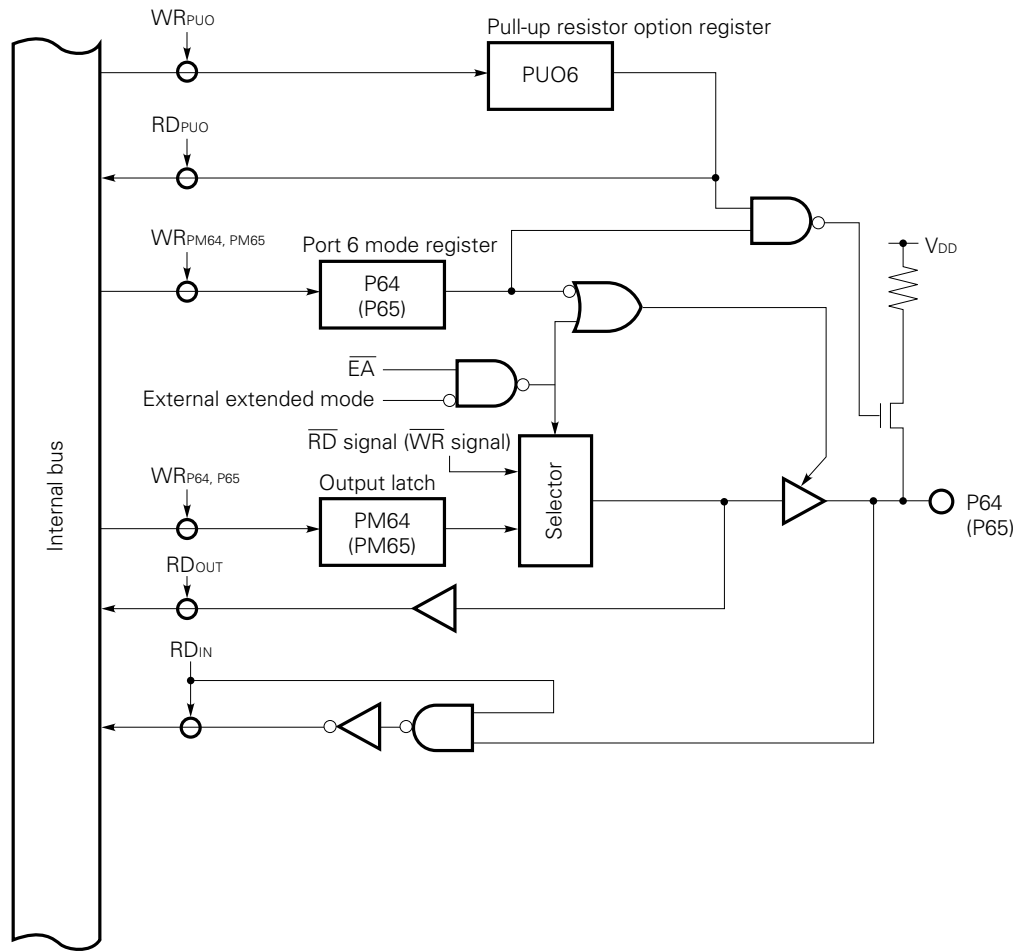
$WR_{PUO}$

Pull-up resistor option register

PUO6

$RD_{PUO}$

$WR_{PM64, PM65}$

Port 6 mode register

P64 (P65)

$V_{DD}$

$\overline{EA}$

External extended mode

$\overline{RD}$ signal ($\overline{WR}$ signal)

$WR_{P64, P65}$

Output latch

PM64 (PM65)

Selector

P64 (P65)

Internal bus

$RD_{OUT}$

$RD_{IN}$